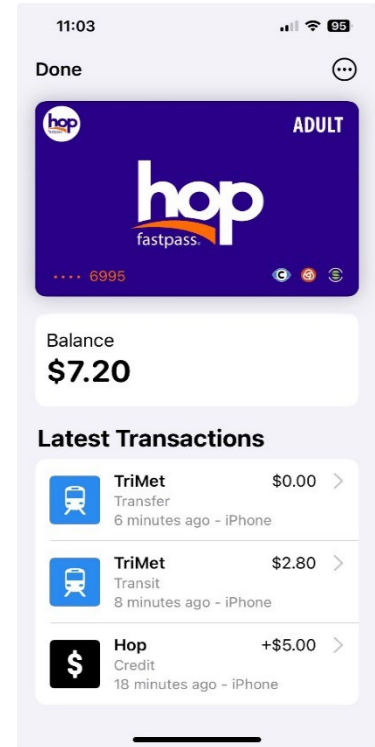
11:03

95

Done

hop

ADULT

hop fastpass

•••• 6995

Balance
$7.20

Latest Transactions

TriMet
Transfer
6 minutes ago - iPhone
$0.00

TriMet
Transit
8 minutes ago - iPhone
$2.80

Hop
Credit
18 minutes ago - iPhone
+$5.00